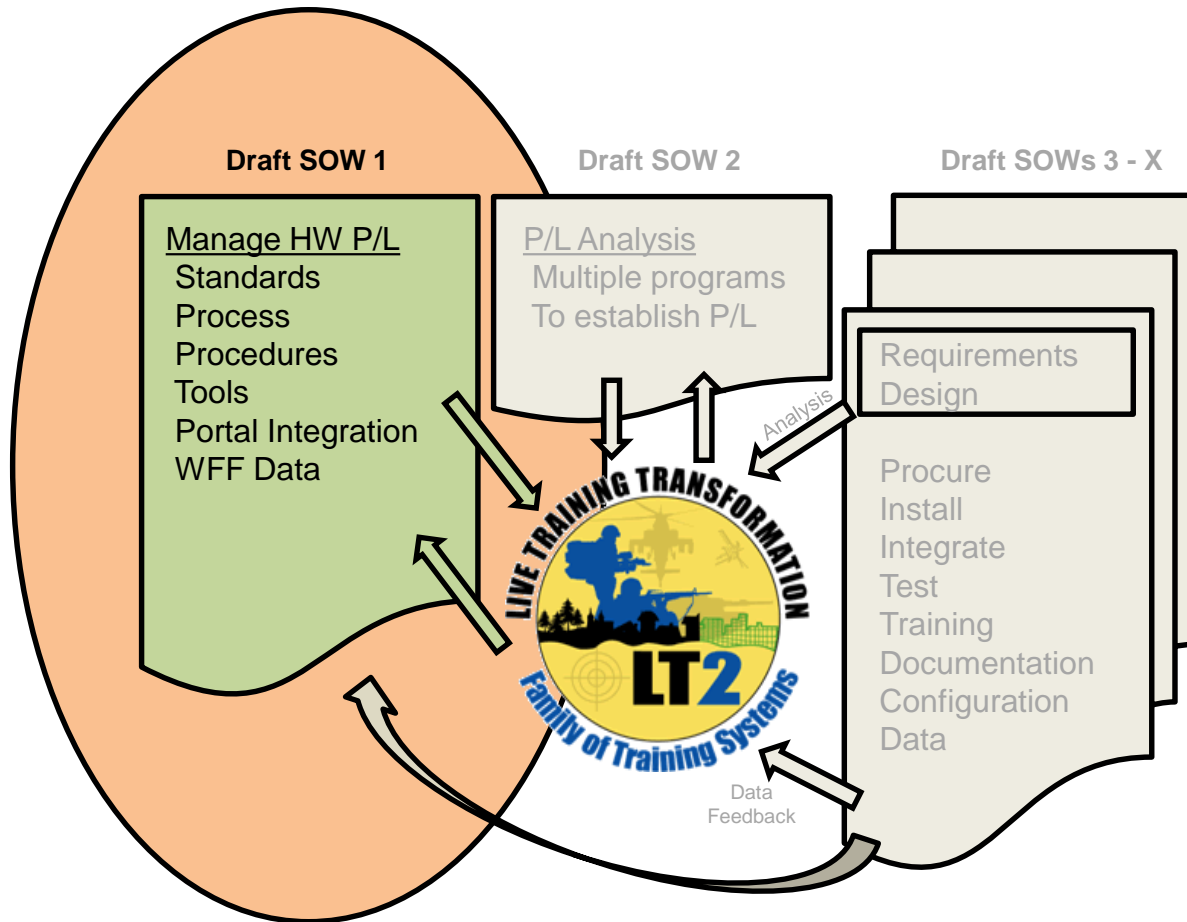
Draft SOW 1

Draft SOW 2

Draft SOWs 3 - X

Manage HW P/L
Standards
Process
Procedures
Tools
Portal Integration
WFF Data

P/L Analysis
Multiple programs
To establish P/L

Requirements
Design

Analysis

Procure
Install
Integrate
Test
Training
Documentation
Configuration
Data

LIVE TRAINING TRANSFORMATION
LT2
Family of Training Systems

Data
Feedback